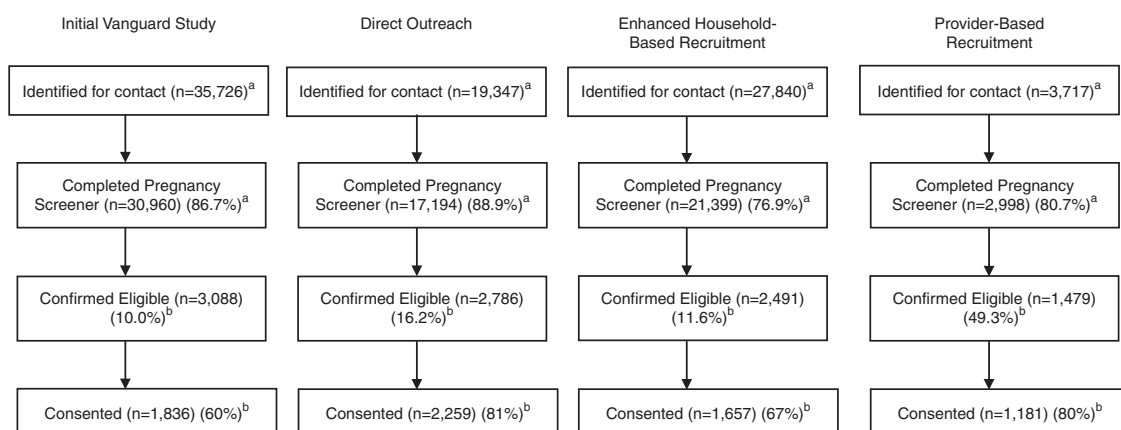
Initial Vanguard Study

Identified for contact (n=35,726)$^{a}$

Completed Pregnancy Screener (n=30,960) (86.7%)$^{a}$

Confirmed Eligible (n=3,088) (10.0%)$^{b}$

Consented (n=1,836) (60%)$^{b}$

Direct Outreach

Identified for contact (n=19,347)$^{a}$

Completed Pregnancy Screener (n=17,194) (88.9%)$^{a}$

Confirmed Eligible (n=2,786) (16.2%)$^{b}$

Consented (n=2,259) (81%)$^{b}$

Enhanced Household-Based Recruitment

Identified for contact (n=27,840)$^{a}$

Completed Pregnancy Screener (n=21,399) (76.9%)$^{a}$

Confirmed Eligible (n=2,491) (11.6%)$^{b}$

Consented (n=1,657) (67%)$^{b}$

Provider-Based Recruitment

Identified for contact (n=3,717)$^{a}$

Completed Pregnancy Screener (n=2,998) (80.7%)$^{a}$

Confirmed Eligible (n=1,479) (49.3%)$^{b}$

Consented (n=1,181) (80%)$^{b}$